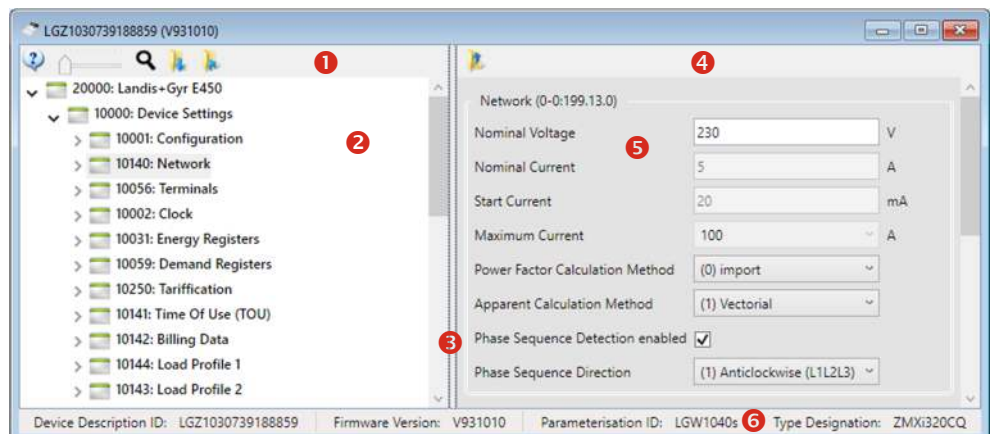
LGZ1030739188859 (V931010)

1

20000: Landis+Gyr E450

10000: Device Settings

10001: Configuration

10140: Network

10056: Terminals

10002: Clock

10031: Energy Registers

10059: Demand Registers

10250: Tariffication

10141: Time Of Use (TOU)

10142: Billing Data

10144: Load Profile 1

10143: Load Profile 2

2

3

4

Network (0-0:199.13.0)

5

| | | |
|---|---|---|
| Nominal Voltage | 230 | V |
| Nominal Current | 5 | A |
| Start Current | 20 | mA |
| Maximum Current | 100 | A |
| Power Factor Calculation Method | (0) import | |
| Apparent Calculation Method | (1) Vectorial | |
| Phase Sequence Detection enabled | ✓ | |
| Phase Sequence Direction | (1) Anticlockwise (L1L2L3) | |

Device Description ID: LGZ1030739188859 Firmware Version: V931010 Parameterisation ID: LGW1040s 6 Type Designation: ZMXi320CQ